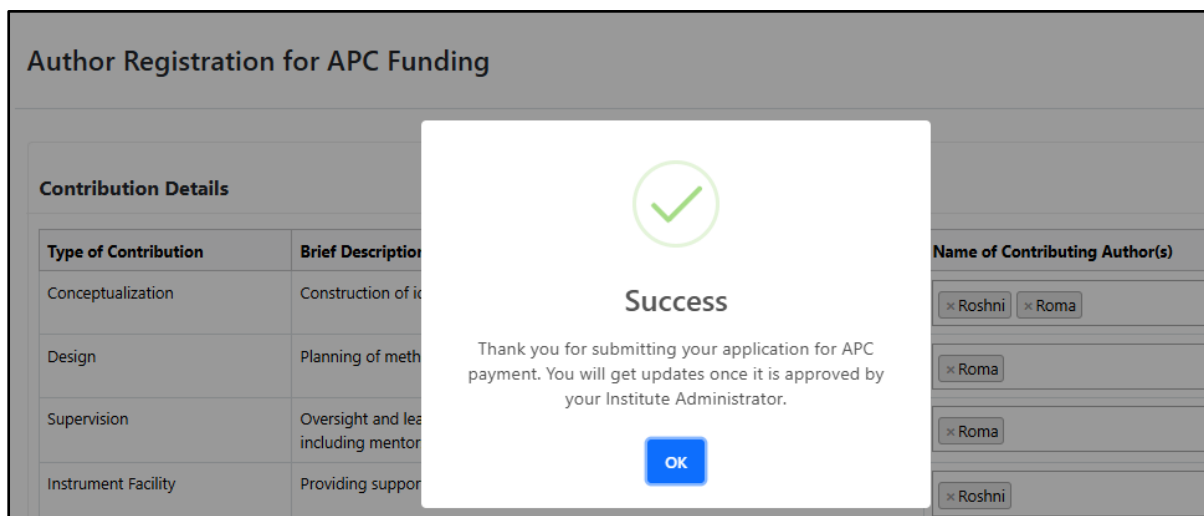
Author Registration for APC Funding

Contribution Details

| Type of Contribution | Brief Descriptior | Name of Contributing Author(s) |
|---|---|---|
| Conceptualization | Construction of ic | × Roshni × Roma |
| Design | Planning of meth | × Roma |
| Supervision | Oversight and lea including mentor | × Roma |
| Instrument Facility | Providing suppor | × Roshni |

Success

Thank you for submitting your application for APC payment. You will get updates once it is approved by your Institute Administrator.

OK